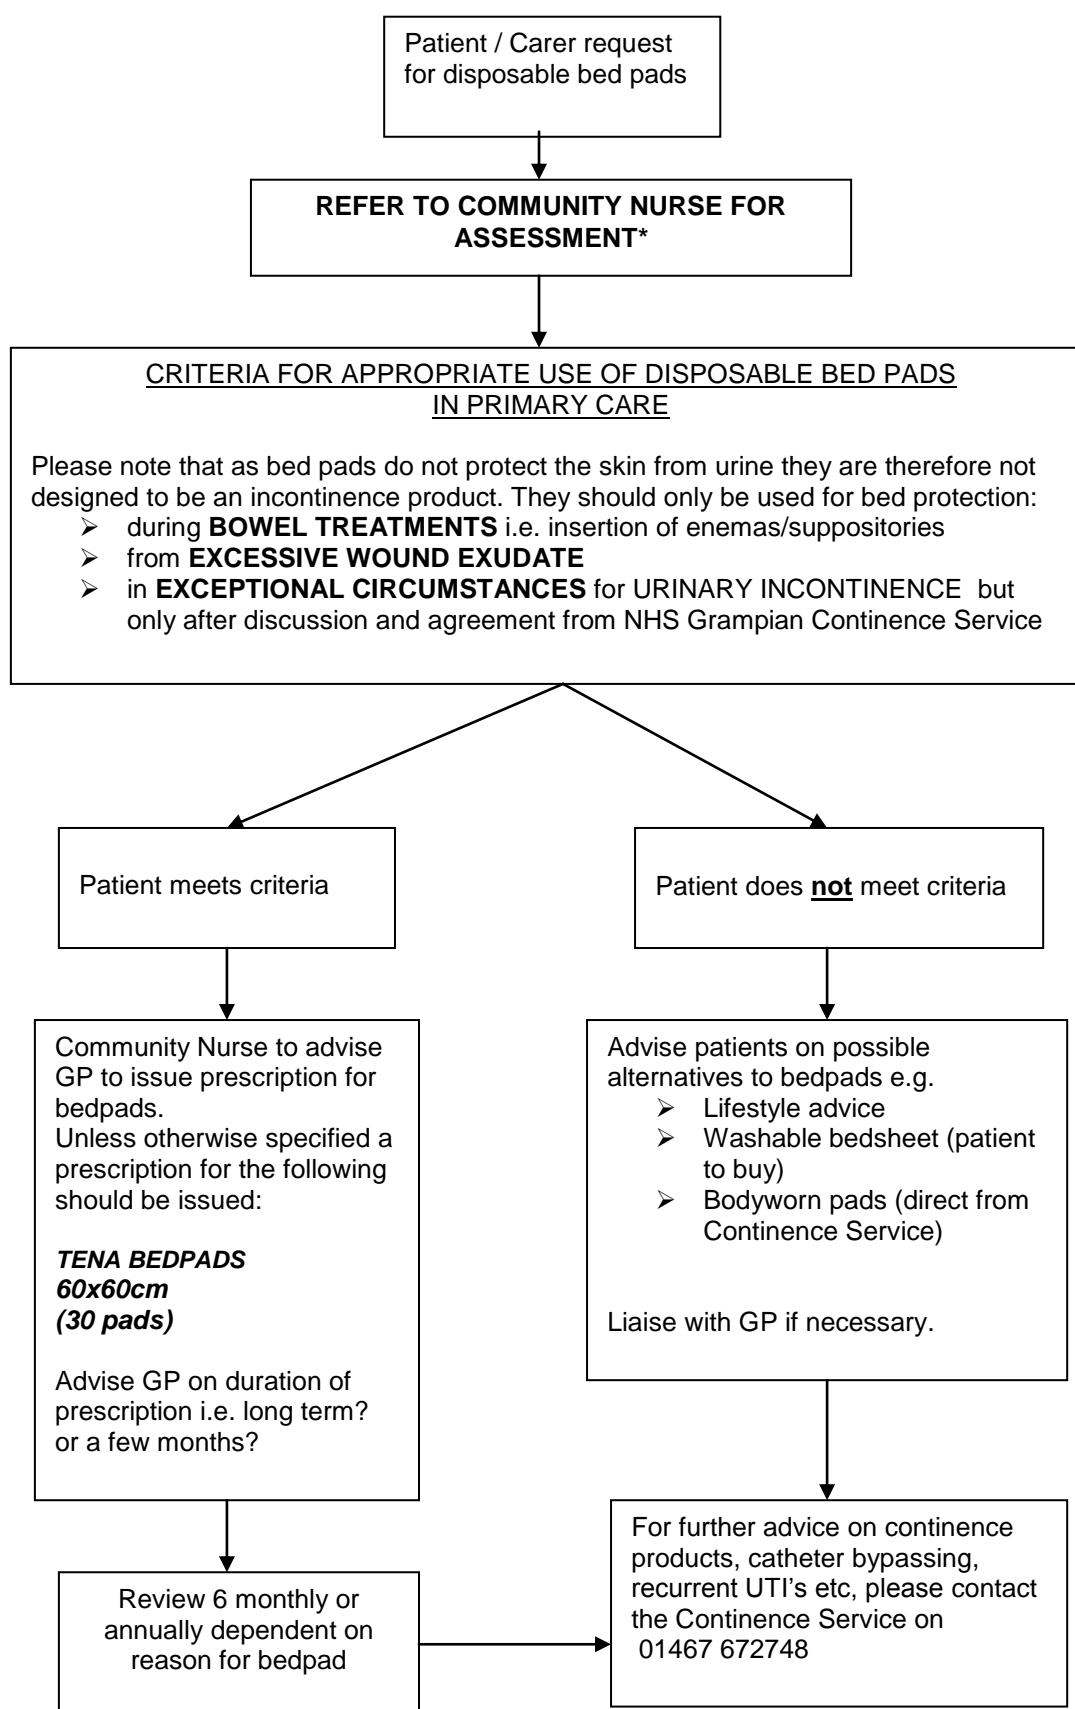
Patient / Carer request for disposable bed pads

REFER TO COMMUNITY NURSE FOR ASSESSMENT*

CRITERIA FOR APPROPRIATE USE OF DISPOSABLE BED PADS IN PRIMARY CARE

Please note that as bed pads do not protect the skin from urine they are therefore not designed to be an incontinence product. They should only be used for bed protection:
- during **BOWEL TREATMENTS** i.e. insertion of enemas/suppositories
- from **EXCESSIVE WOUND EXUDATE**
- in **EXCEPTIONAL CIRCUMSTANCES** for URINARY INCONTINENCE but only after discussion and agreement from NHS Grampian Continence Service

Patient meets criteria

Patient does **not** meet criteria

Community Nurse to advise GP to issue prescription for bedpads.
Unless otherwise specified a prescription for the following should be issued:

***TENA BEDPADS 60x60cm (30 pads)***

Advise GP on duration of prescription i.e. long term? or a few months?

Advise patients on possible alternatives to bedpads e.g.
- Lifestyle advice
- Washable bedsheet (patient to buy)
- Bodyworn pads (direct from Continence Service)

Liaise with GP if necessary.

Review 6 monthly or annually dependent on reason for bedpad

For further advice on continence products, catheter bypassing, recurrent UTI's etc, please contact the Continence Service on 01467 672748